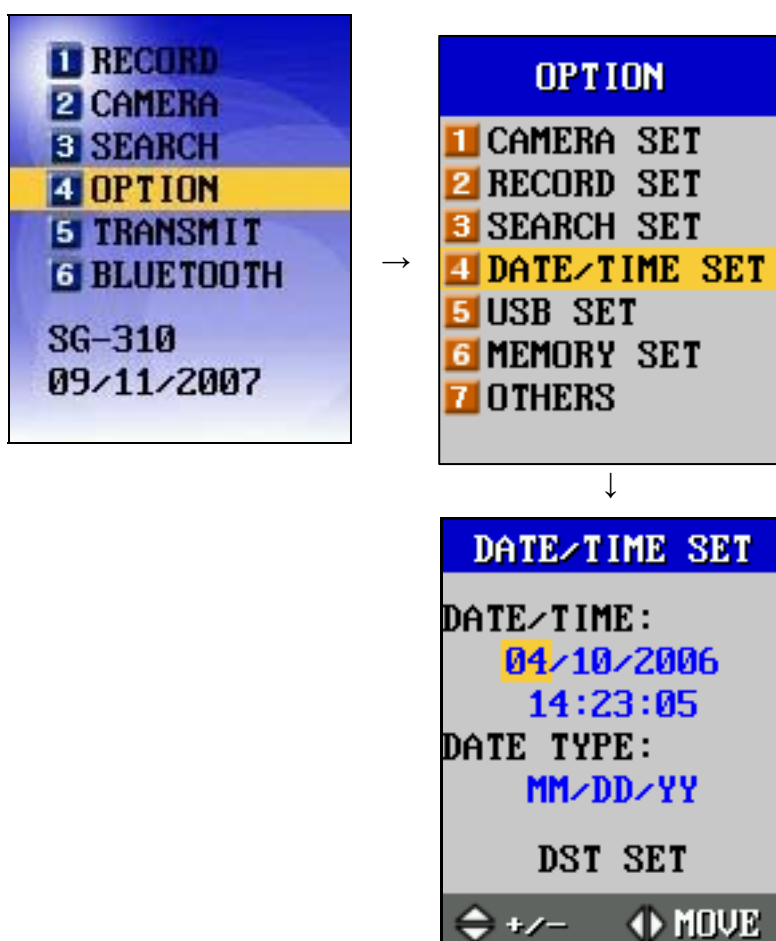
1 RECORD
2 CAMERA
3 SEARCH
4 OPTION
5 TRANSMIT
6 BLUETOOTH

SG-310
09/11/2007

→

OPTION
1 CAMERA SET
2 RECORD SET
3 SEARCH SET
4 DATE/TIME SET
5 USB SET
6 MEMORY SET
7 OTHERS

↓

DATE/TIME SET
DATE/TIME:
04/10/2006
14:23:05
DATE TYPE:
MM/DD/YY

DST SET

+/− MOVE